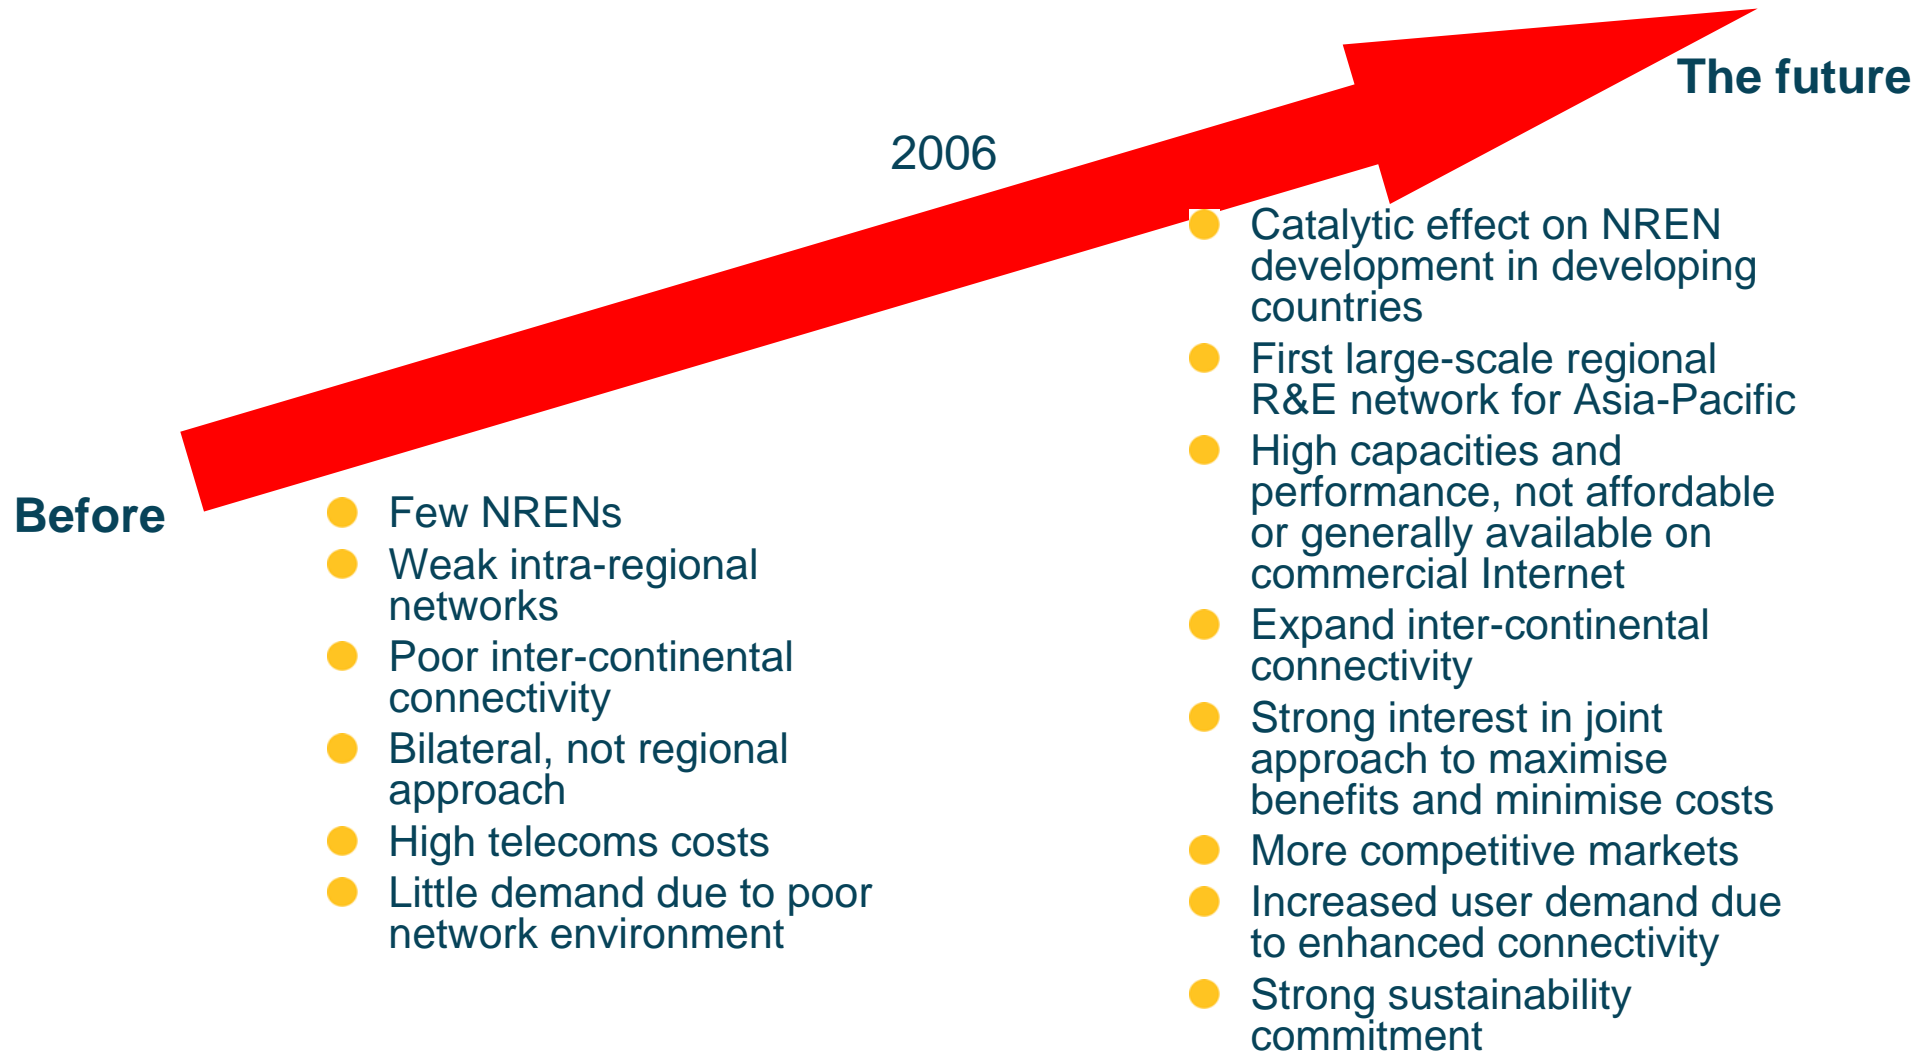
The future

2006

Before

- Few NRENs
- Weak intra-regional networks
- Poor inter-continental connectivity
- Bilateral, not regional approach
- High telecoms costs
- Little demand due to poor network environment

- Catalytic effect on NREN development in developing countries
- First large-scale regional R&E network for Asia-Pacific
- High capacities and performance, not affordable or generally available on commercial Internet
- Expand inter-continental connectivity
- Strong interest in joint approach to maximise benefits and minimise costs
- More competitive markets
- Increased user demand due to enhanced connectivity
- Strong sustainability commitment